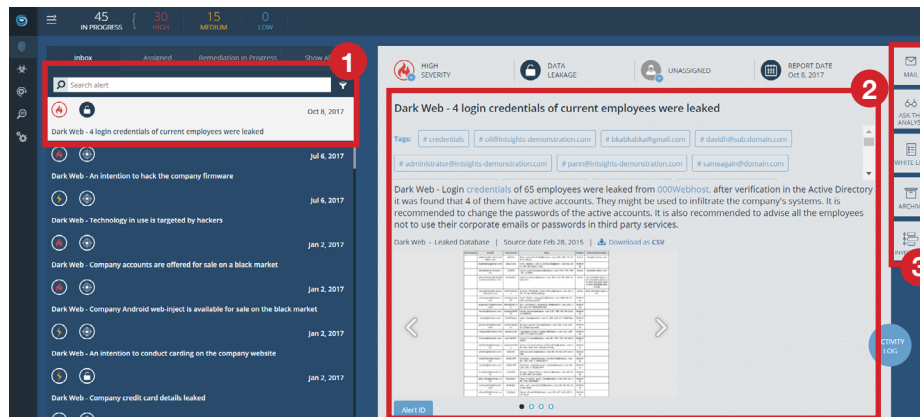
45 IN PROGRESS
30 HIGH
15 MEDIUM
0 LOW

Inbox
Assigned
Remediation in Progress
Show All

1

Search alert

Oct 8, 2017
Dark Web - 4 login credentials of current employees were leaked

Jul 6, 2017
Dark Web - An intention to hack the company firmware

Jul 6, 2017
Dark Web - Technology in use is targeted by hackers

Jan 2, 2017
Dark Web - Company accounts are offered for sale on a black market

Jan 2, 2017
Dark Web - Company Android web-inject is available for sale on the black market

Jan 2, 2017
Dark Web - An intention to conduct carding on the company website

Jan 2, 2017
Dark Web - Company credit card details leaked

HIGH SEVERITY
DATA LEAKAGE
UNASSIGNED
REPORT DATE Oct 8, 2017

2

Dark Web - 4 login credentials of current employees were leaked

Tags: # credentials # oli@intsights-demonstration.com # bkabkabka@gmail.com # davidh@sub.domain.com
# administrator@intsights-demonstration.com # pann@intsights-demonstration.com # sameagain@domain.com

Dark Web - Login credentials of 65 employees were leaked from 000Webhost, after verification in the Active Directory it was found that 4 of them have active accounts. They might be used to infiltrate the company's systems. It is recommended to change the passwords of the active accounts. It is also recommended to advise all the employees not to use their corporate emails or passwords in third party services.

Dark Web - Leaked Database | Source date Feb 28, 2015 | Download as CSV

Alert ID

MAIL
ASK THE ANALYS
WHITE L
ARCHIV
INVE

3

ACTIVITY LOG